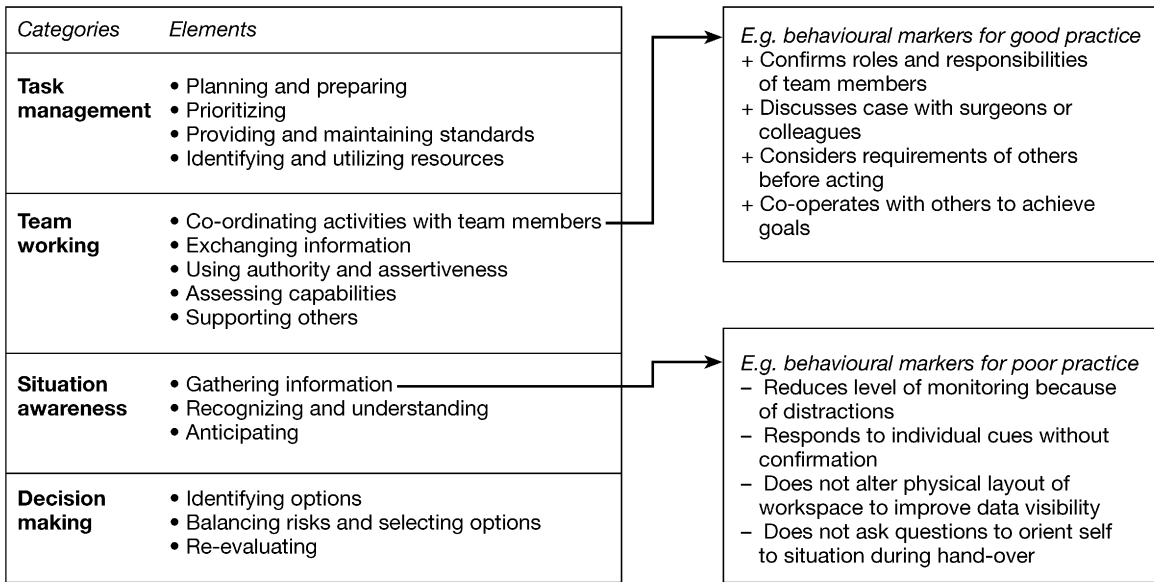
| Categories | Elements |
|---|---|
| **Task management** | • Planning and preparing<br>• Prioritizing<br>• Providing and maintaining standards<br>• Identifying and utilizing resources |
| **Team working** | • Co-ordinating activities with team members<br>• Exchanging information<br>• Using authority and assertiveness<br>• Assessing capabilities<br>• Supporting others |
| **Situation awareness** | • Gathering information<br>• Recognizing and understanding<br>• Anticipating |
| **Decision making** | • Identifying options<br>• Balancing risks and selecting options<br>• Re-evaluating |

*E.g. behavioural markers for good practice*
+ Confirms roles and responsibilities of team members
+ Discusses case with surgeons or colleagues
+ Considers requirements of others before acting
+ Co-operates with others to achieve goals

*E.g. behavioural markers for poor practice*
– Reduces level of monitoring because of distractions
– Responds to individual cues without confirmation
– Does not alter physical layout of workspace to improve data visibility
– Does not ask questions to orient self to situation during hand-over